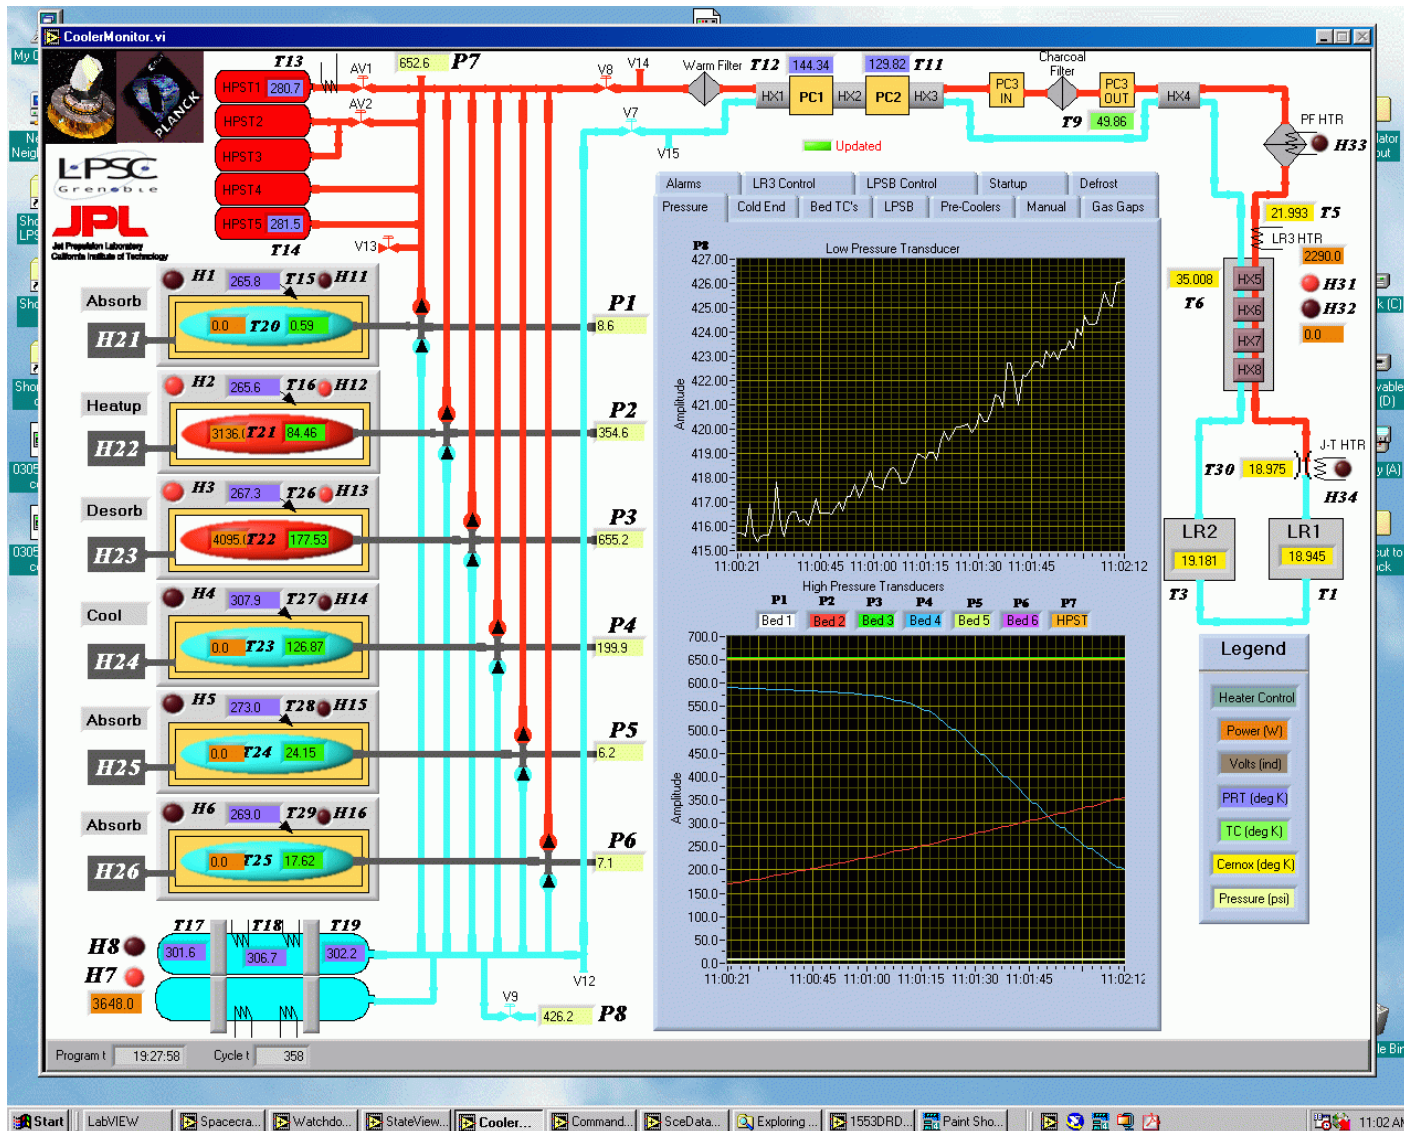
CoolerMonitor.vi

PLANCK
LPSC Grenoble
JPL Jet Propulsion Laboratory California Institute of Technology

T13 AV1 652.6 P7 V8 V14 Warm Filter T12 144.34 129.82 T11 Charcoal Filter
HPST1 280.7 AV2
HPST2
HPST3
HPST4
HPST5 281.5
T14 V13
V7 V15
HX1 PC1 HX2 PC2 HX3 PC3 IN PC3 OUT HX4
T9 49.86
Updated
PF HTR H33
21.993 T5
LR3 HTR 2290.0
35.008 T6 HX5 HX6 HX7 HX8
H31 H32 0.0

H1 265.8 T15 H11
Absorb H21 0.0 T20 0.59 P1 8.6
H2 265.6 T16 H12
Heatup H22 3136.0 T21 84.46 P2 354.6
H3 267.3 T26 H13
Desorb H23 4095.0 T22 177.53 P3 655.2
H4 307.9 T27 H14
Cool H24 0.0 T23 126.87 P4 199.9
H5 273.0 T28 H15
Absorb H25 0.0 T24 24.15 P5 6.2
H6 269.0 T29 H16
Absorb H26 0.0 T25 17.62 P6 7.1

Alarms | LR3 Control | LPSB Control | Startup | Defrost
Pressure | Cold End | Bed TC's | LPSB | Pre-Coolers | Manual | Gas Gaps

P8 Low Pressure Transducer
427.00 426.00 425.00 424.00 423.00 422.00 421.00 420.00 419.00 418.00 417.00 416.00 415.00
Amplitude
11:00:21 11:00:45 11:01:00 11:01:15 11:01:30 11:01:45 11:02:12

High Pressure Transducers
P1 P2 P3 P4 P5 P6 P7
Bed 1 Bed 2 Bed 3 Bed 4 Bed 5 Bed 6 HPST
700.0 650.0 600.0 550.0 500.0 450.0 400.0 350.0 300.0 250.0 200.0 150.0 100.0 50.0 0.0
Amplitude
11:00:21 11:00:45 11:01:00 11:01:15 11:01:30 11:01:45 11:02:12

J-T HTR T30 18.975 H34
LR2 19.181 T3
LR1 18.945 T1

Legend
Heater Control
Power (W)
Volts (ind)
PRT (deg K)
TC (deg K)
Cernox (deg K)
Pressure (psi)

T17 T18 T19
H8 301.6 306.7 302.2
H7
3648.0
V12 V9 426.2 P8

Program t 19:27:58 Cycle t 358

Start | LabVIEW | Spacecra... | Watchdo... | StateView... | Cooler... | Command... | SceData... | Exploring ... | 1553DRD... | Paint Sho... | 11:02 AM